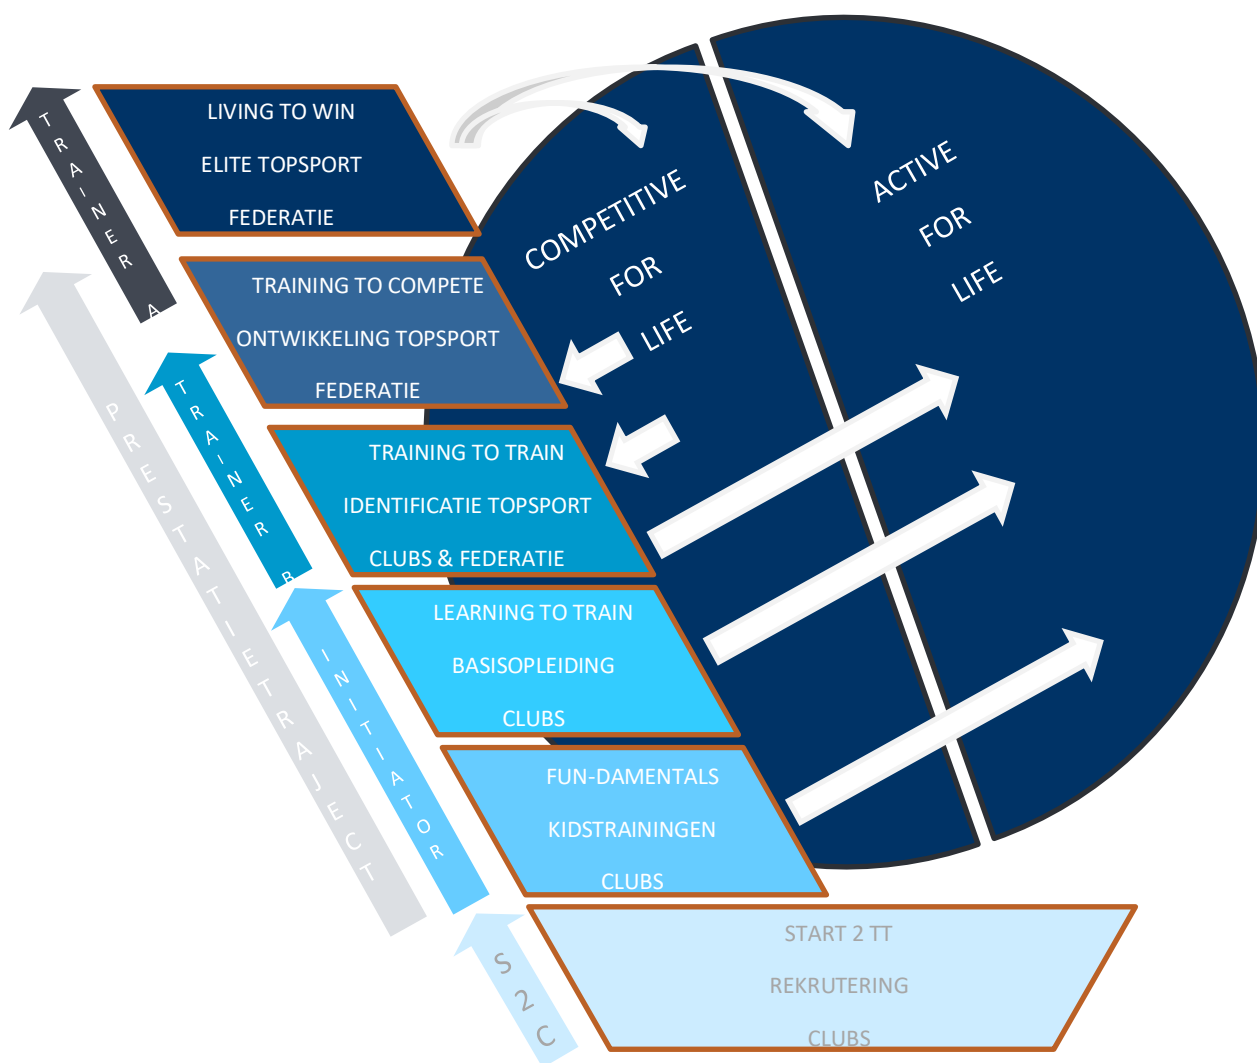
TRAINER A

LIVING TO WIN
ELITE TOPSPORT
FEDERATIE

COMPETITIVE FOR LIFE

ACTIVE FOR LIFE

TRAINER B

TRAINING TO COMPETE
ONTWIKKELING TOPSPORT
FEDERATIE

PRESTATIETRAJECT

TRAINING TO TRAIN
IDENTIFICATIE TOPSPORT
CLUBS & FEDERATIE

INITIATOR

LEARNING TO TRAIN
BASISOPLEIDING
CLUBS

FUN-DAMENTALS
KIDSTRAININGEN
CLUBS

S2C

START 2 TT
REKRUTERING
CLUBS